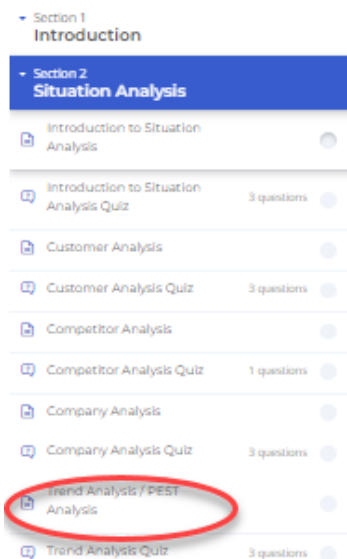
Section 1
Introduction

Section 2
Situation Analysis

Introduction to Situation Analysis

Introduction to Situation Analysis Quiz 3 questions

Customer Analysis

Customer Analysis Quiz 3 questions

Competitor Analysis

Competitor Analysis Quiz 1 questions

Company Analysis

Company Analysis Quiz 3 questions

Trend Analysis / PEST Analysis

Trend Analysis Quiz 3 questions